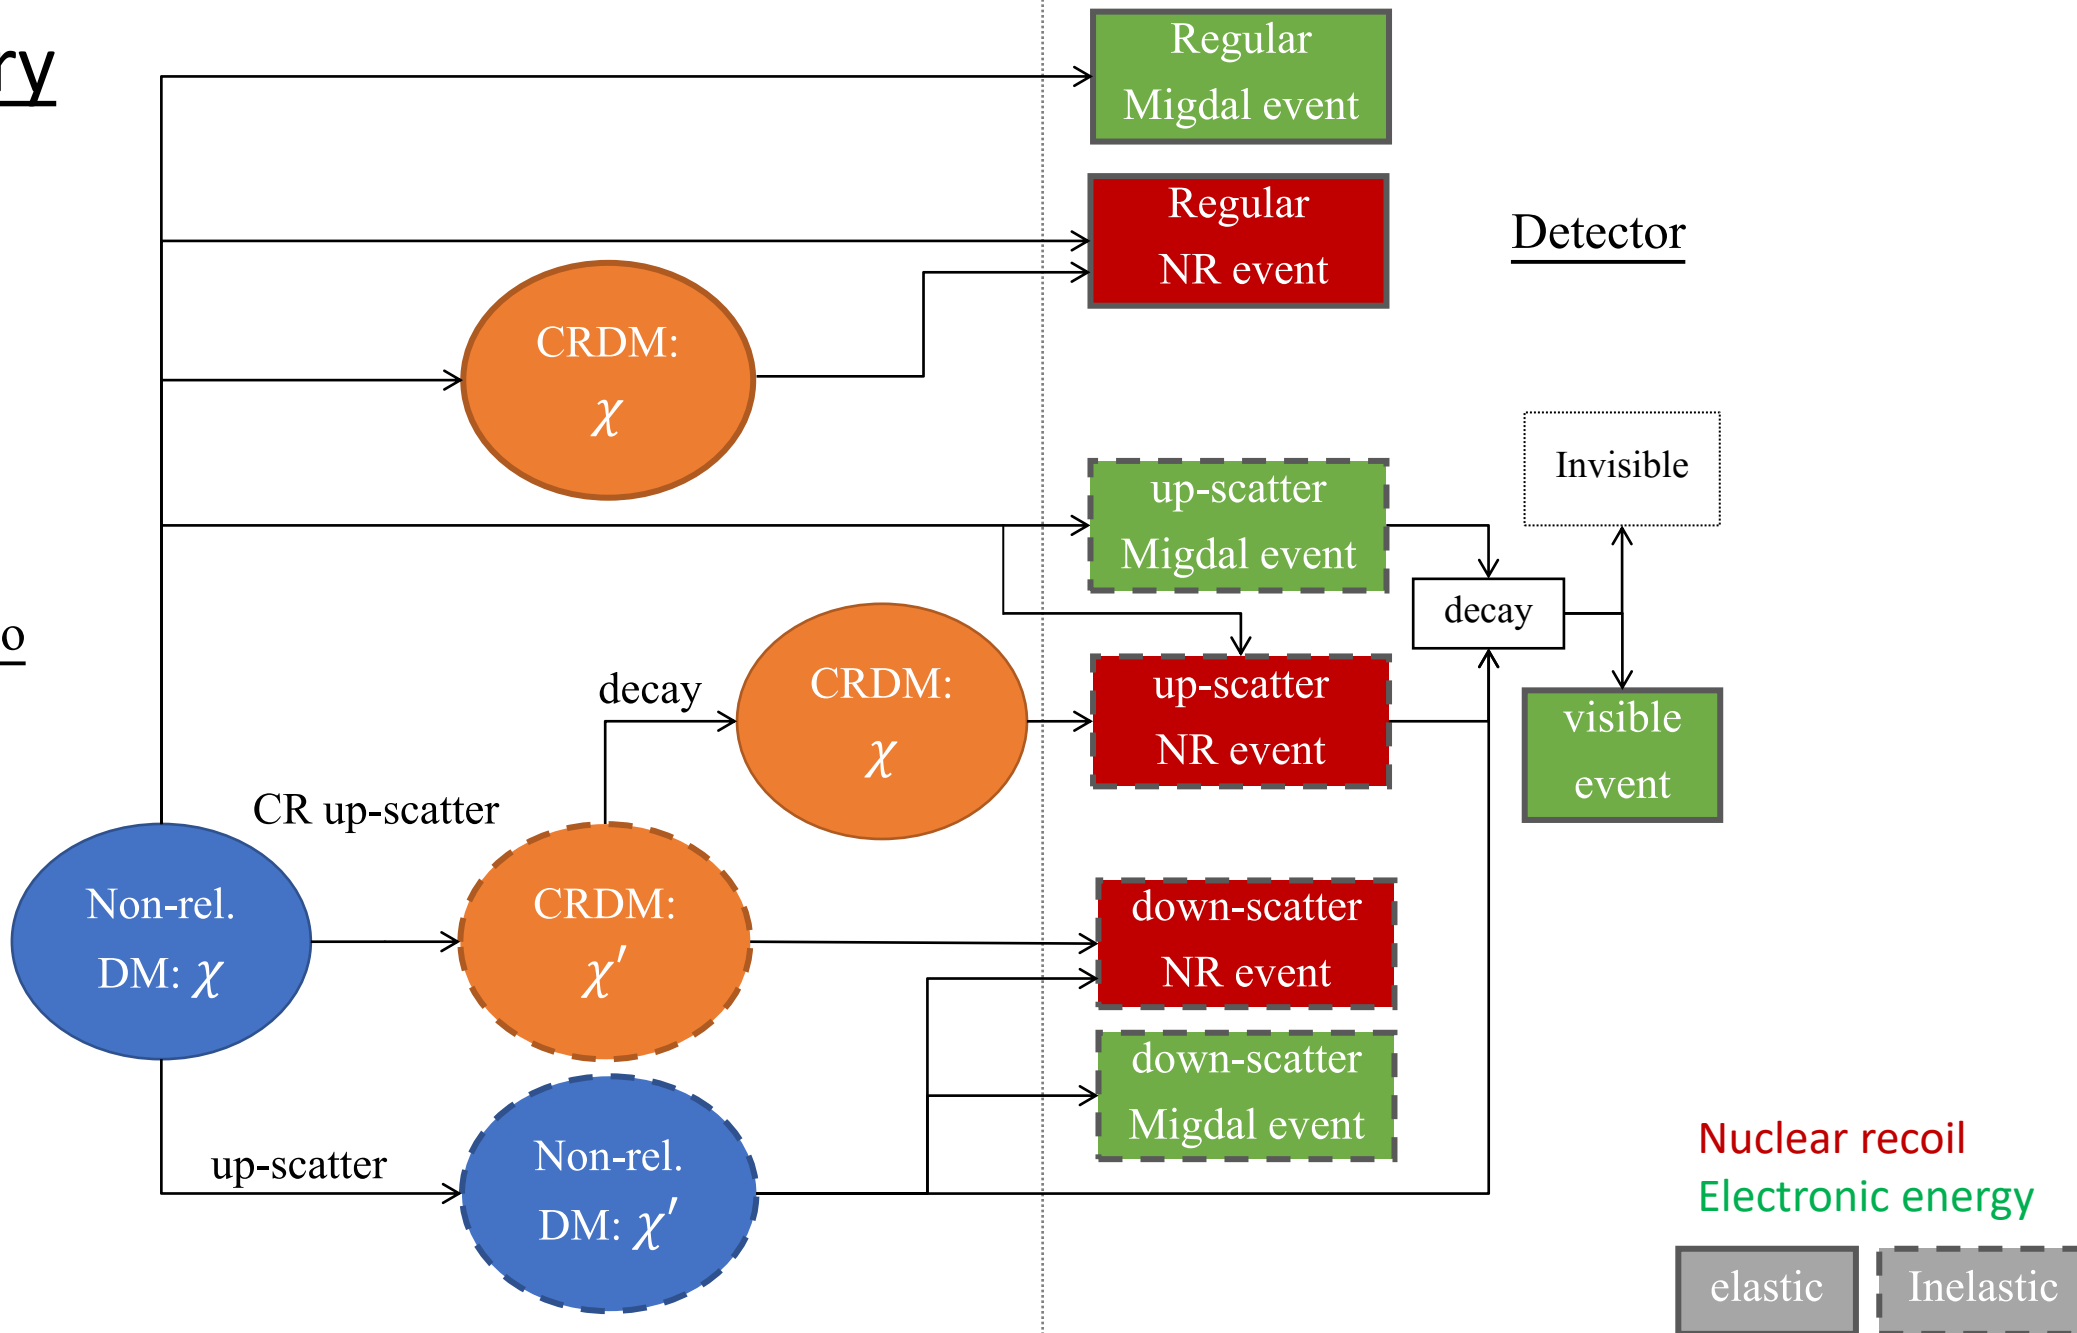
ry

o

Regular Migdal event

Regular NR event

Detector

CRDM: $\chi$

Invisible

up-scatter Migdal event

decay

decay

CRDM: $\chi$

up-scatter NR event

visible event

CR up-scatter

Non-rel. DM: $\chi$

CRDM: $\chi'$

down-scatter NR event

down-scatter Migdal event

up-scatter

Non-rel. DM: $\chi'$

Nuclear recoil
Electronic energy

elastic

Inelastic